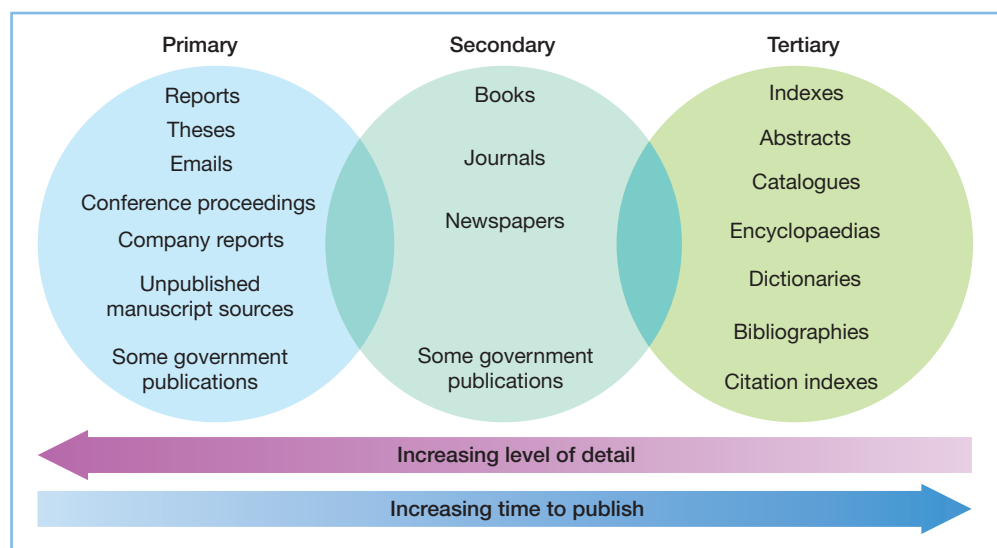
Primary

Reports
Theses
Emails
Conference proceedings
Company reports
Unpublished manuscript sources
Some government publications

Secondary

Books
Journals
Newspapers
Some government publications

Tertiary

Indexes
Abstracts
Catalogues
Encyclopaedias
Dictionaries
Bibliographies
Citation indexes

Increasing level of detail

Increasing time to publish